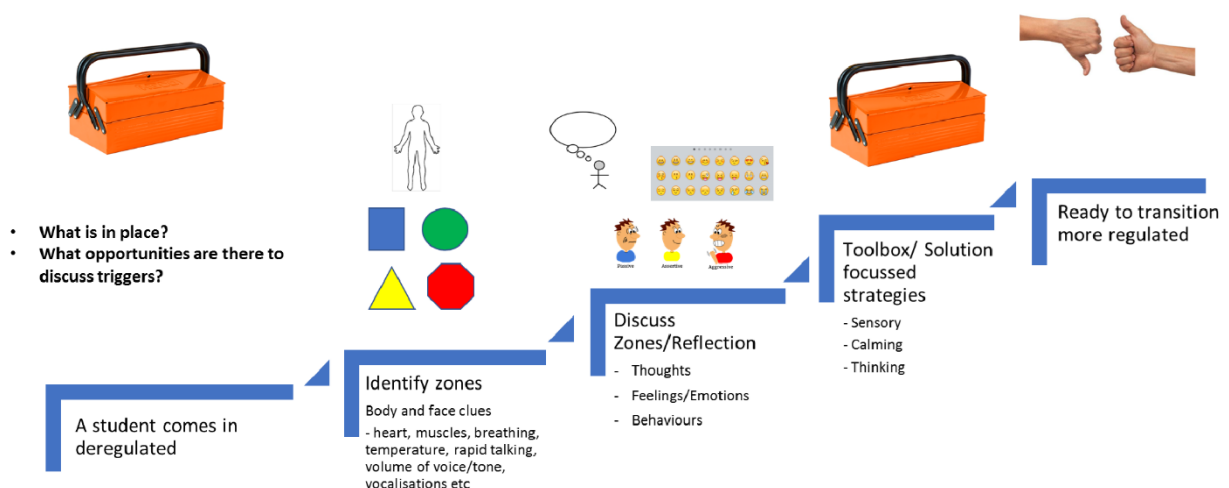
- What is in place?
- What opportunities are there to discuss triggers?

A student comes in deregulated

Identify zones

Body and face clues

- heart, muscles, breathing, temperature, rapid talking, volume of voice/tone, vocalisations etc

Passive Assertive Aggressive

Discuss Zones/Reflection

- Thoughts
- Feelings/Emotions
- Behaviours

Toolbox/ Solution focussed strategies

- Sensory
- Calming
- Thinking

Ready to transition more regulated